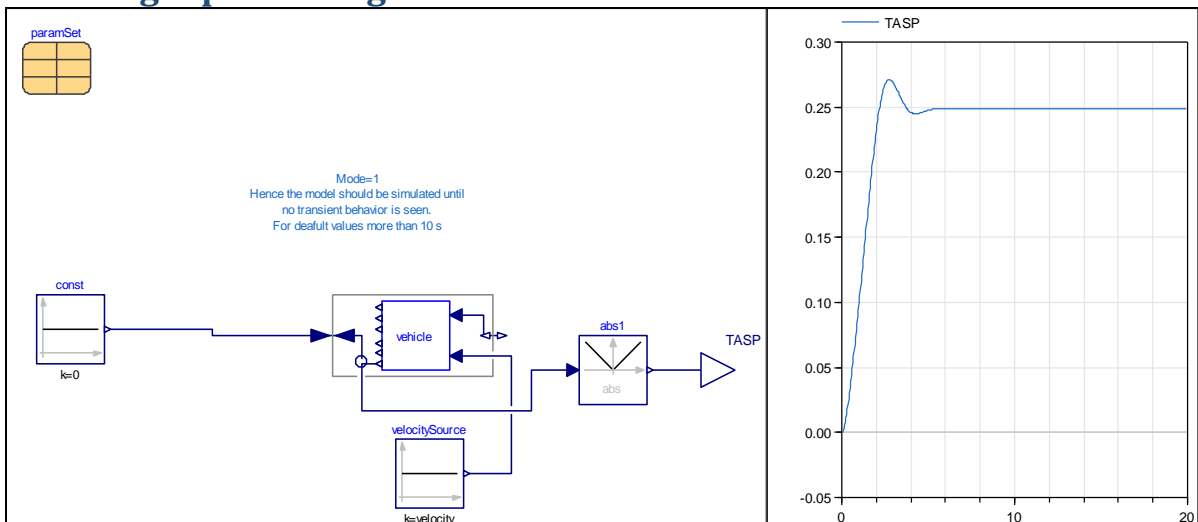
paramSet

Mode=1
Hence the model should be simulated until no transient behavior is seen.
For deafult values more than 10 s

const

k=0

vehicle

abs1

abs

TASP

velocitySource

k=velocity

TASP

0.30

0.25

0.20

0.15

0.10

0.05

0.00

-0.05

0

10

20